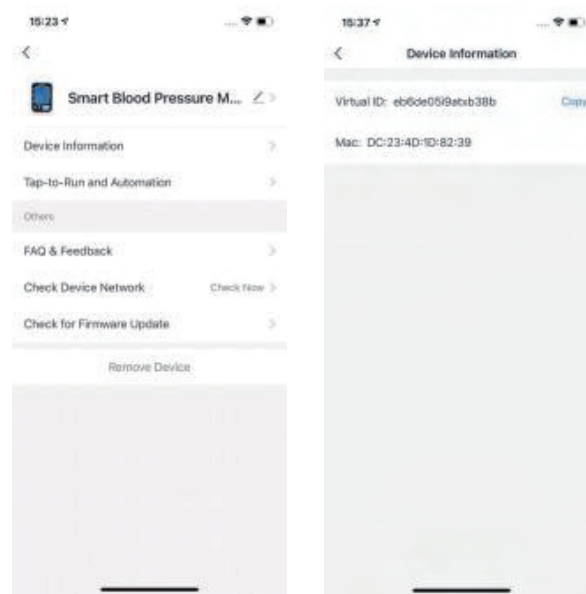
15:23

<

Smart Blood Pressure M...

Device Information

Tap-to-Run and Automation

Others

FAQ & Feedback

Check Device Network

Check Now

Check for Firmware Update

Remove Device

15:37

<

Device Information

Virtual ID: eb6de05l9atxb38b

Copy

Mac: DC:23:4D:1D:82:39